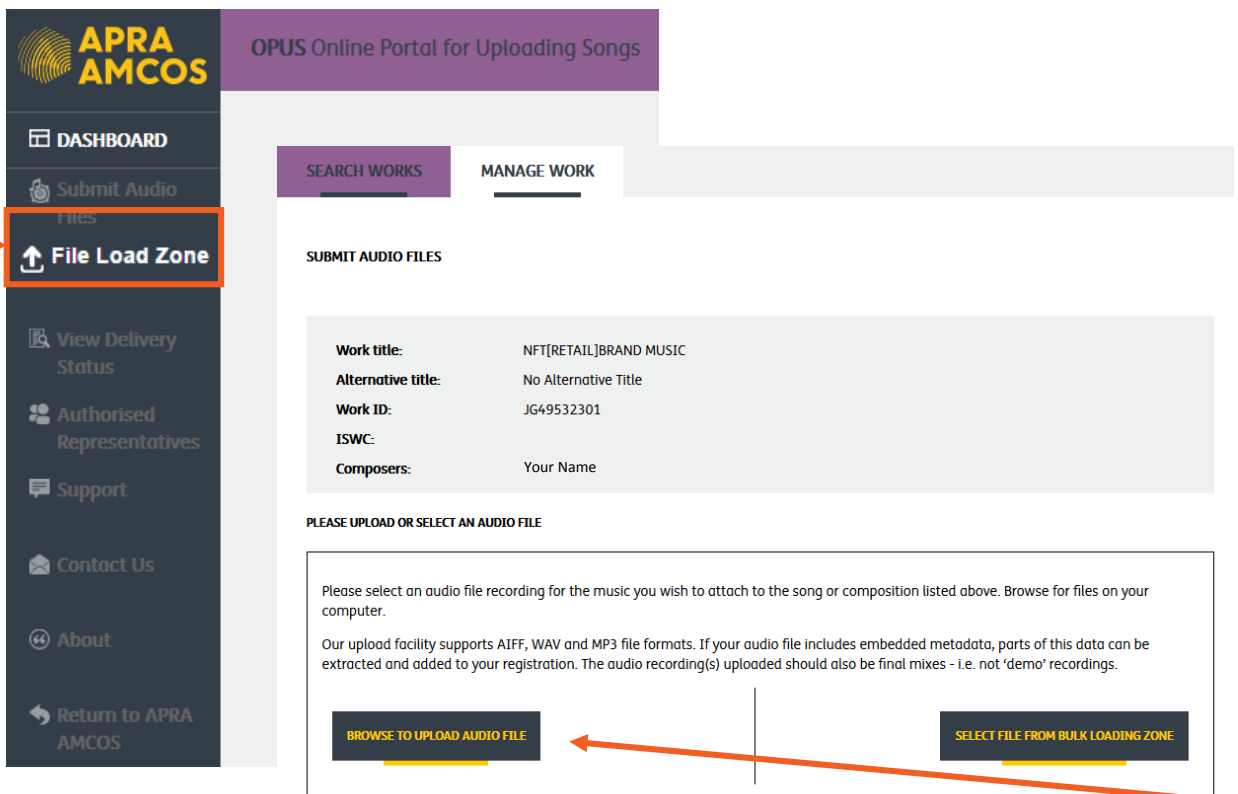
APRA AMCOS

OPUS Online Portal for Uploading Songs

DASHBOARD

Submit Audio Files

File Load Zone

View Delivery Status

Authorised Representatives

Support

Contact Us

About

Return to APRA AMCOS

SEARCH WORKS

MANAGE WORK

SUBMIT AUDIO FILES

| | |
|---|---|
| Work title: | NFT[RETAIL]BRAND MUSIC |
| Alternative title: | No Alternative Title |
| Work ID: | JG49532301 |
| ISWC: | |
| Composers: | Your Name |

PLEASE UPLOAD OR SELECT AN AUDIO FILE

Please select an audio file recording for the music you wish to attach to the song or composition listed above. Browse for files on your computer.

Our upload facility supports AIFF, WAV and MP3 file formats. If your audio file includes embedded metadata, parts of this data can be extracted and added to your registration. The audio recording(s) uploaded should also be final mixes - i.e. not 'demo' recordings.

BROWSE TO UPLOAD AUDIO FILE

SELECT FILE FROM BULK LOADING ZONE